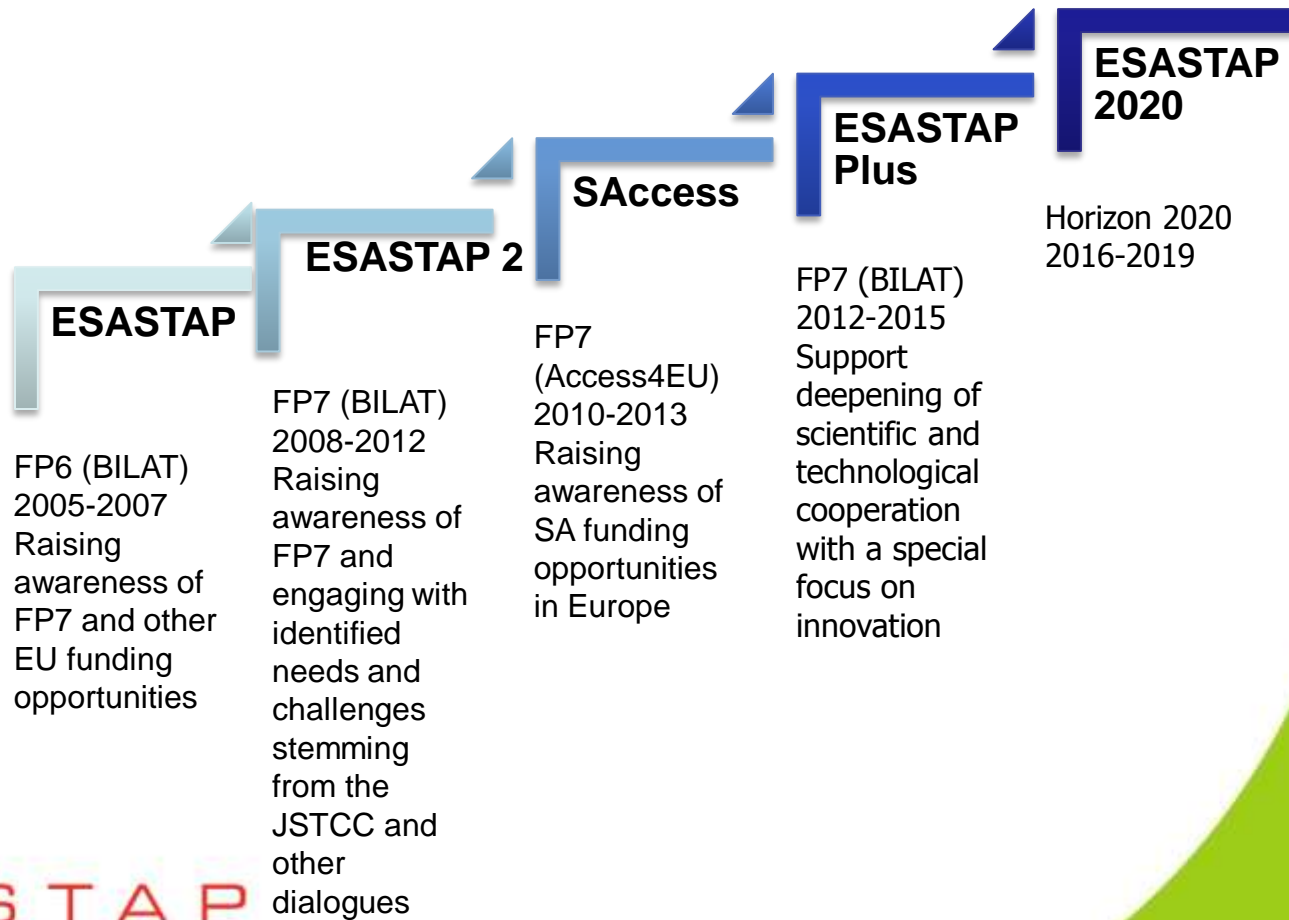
ESASTAP

FP6 (BILAT)
2005-2007
Raising awareness of FP7 and other EU funding opportunities

ESASTAP 2

FP7 (BILAT)
2008-2012
Raising awareness of FP7 and engaging with identified needs and challenges stemming from the JSTCC and other dialogues

SAccess

FP7 (Access4EU)
2010-2013
Raising awareness of SA funding opportunities in Europe

ESASTAP Plus

FP7 (BILAT)
2012-2015
Support deepening of scientific and technological cooperation with a special focus on innovation

ESASTAP 2020

Horizon 2020
2016-2019

STAP